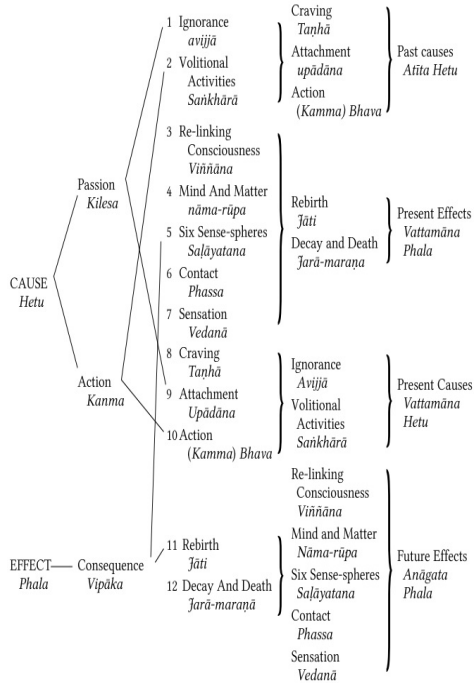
CAUSE
Hetu

Passion
Kilesa

Action
Kanma

EFFECT— Consequence
Phala Vipāka

1 Ignorance
avijjā
2 Volitional Activities
Saṅkhārā
3 Re-linking Consciousness
Viññāna
4 Mind And Matter
nāma-rūpa
5 Six Sense-spheres
Saḷāyatana
6 Contact
Phassa
7 Sensation
Vedanā
8 Craving
Taṇhā
9 Attachment
Upādāna
10 Action
(Kamma) Bhava
11 Rebirth
Jāti
12 Decay And Death
Jarā-maraṇā

Craving
Taṇhā
Attachment
upādāna
Action
(Kamma) Bhava

Past causes
Atīta Hetu

Rebirth
Jāti
Decay and Death
Jarā-maraṇa

Present Effects
Vattamāna Phala

Ignorance
Avijjā
Volitional Activities
Saṅkhārā

Present Causes
Vattamāna Hetu

Re-linking Consciousness
Viññāna
Mind and Matter
Nāma-rūpa
Six Sense-spheres
Saḷāyatana
Contact
Phassa
Sensation
Vedanā

Future Effects
Anāgata Phala